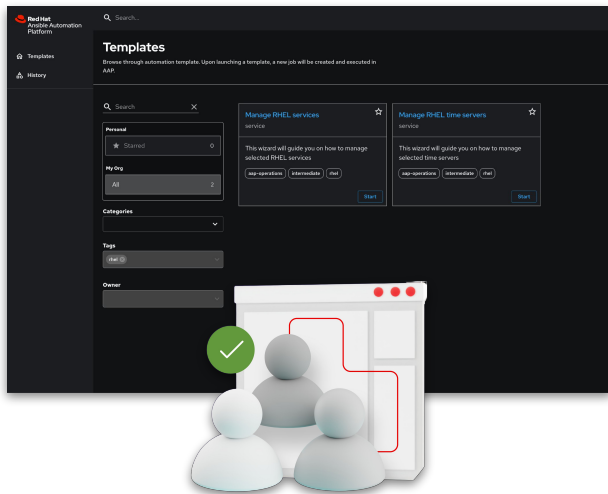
Red Hat
Ansible Automation Platform

Search...

Templates

History

Templates

Browse through automation template. Upon launching a template, a new job will be created and executed in AAP.

Search

Personal

Starred 0

My Org

All 2

Categories

Tags

rhel

Owner

Manage RHEL services

service

This wizard will guide you on how to manage selected RHEL services

aap-operations intermediate rhel

Start

Manage RHEL time servers

service

This wizard will guide you on how to manage selected time servers

aap-operations intermediate rhel

Start